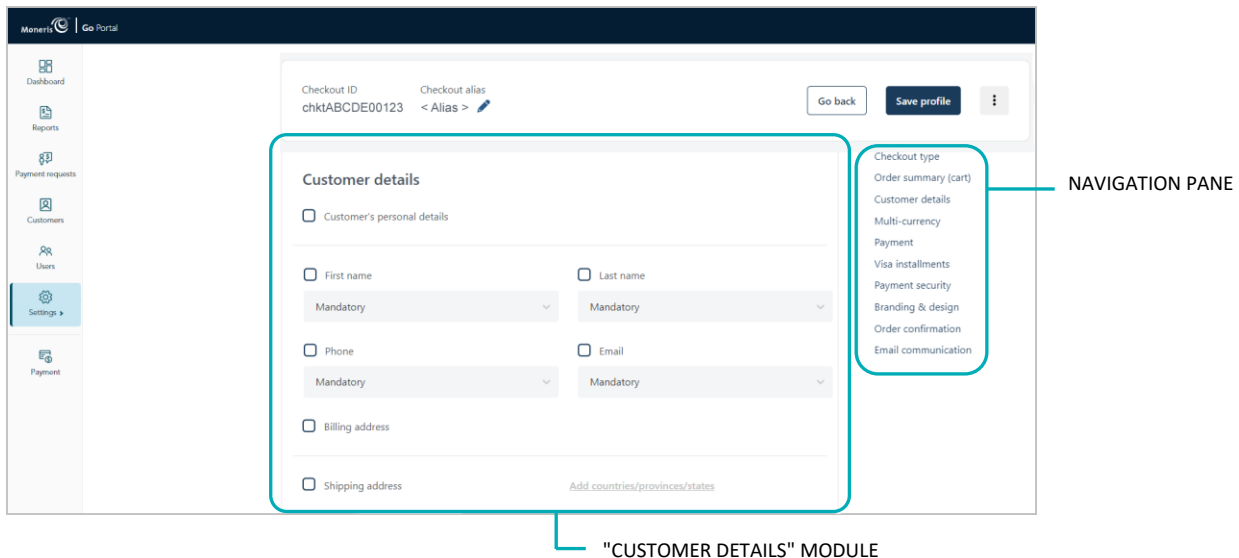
Moneris | Go Portal

Dashboard
Reports
Payment requests
Customers
Users
Settings
Payment

Checkout ID
chktABCDE00123

Checkout alias
< Alias >

Go back
Save profile

Customer details

Customer's personal details

First name
Mandatory

Last name
Mandatory

Phone
Mandatory

Email
Mandatory

Billing address

Shipping address
Add countries/provinces/states

Checkout type
Order summary (cart)
Customer details
Multi-currency
Payment
Visa installments
Payment security
Branding & design
Order confirmation
Email communication

NAVIGATION PANE

"CUSTOMER DETAILS" MODULE